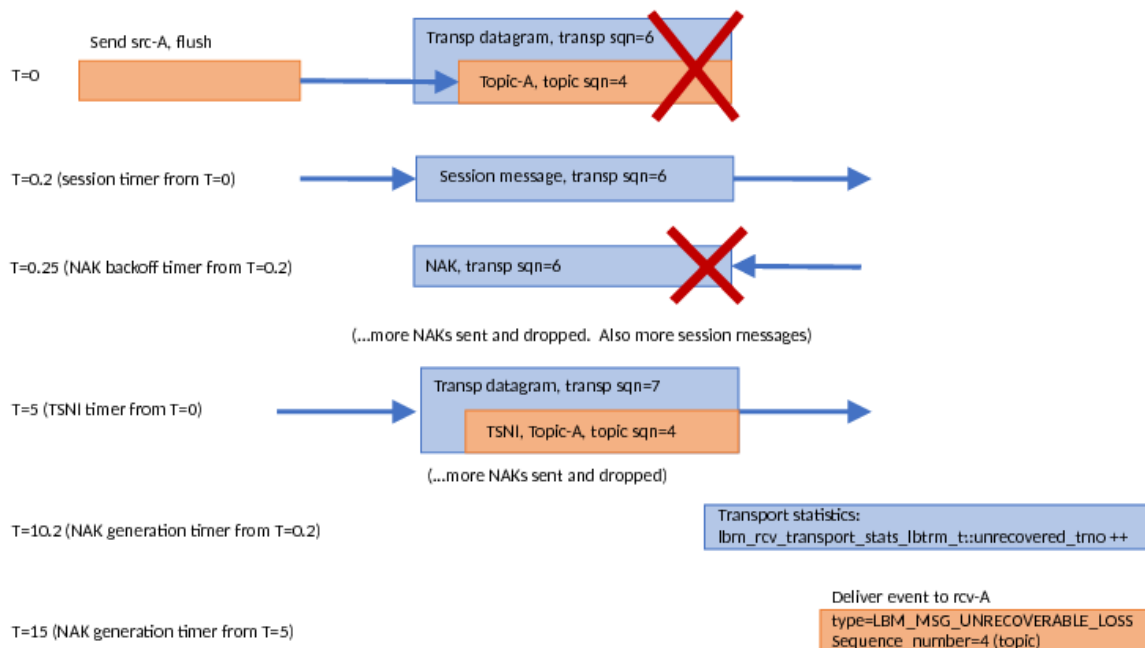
Send src-A, flush

T=0

Transp datagram, transp sqn=6

Topic-A, topic sqn=4

T=0.2 (session timer from T=0)

Session message, transp sqn=6

T=0.25 (NAK backoff timer from T=0.2)

NAK, transp sqn=6

(...more NAKs sent and dropped. Also more session messages)

T=5 (TSNI timer from T=0)

Transp datagram, transp sqn=7

TSNI, Topic-A, topic sqn=4

(...more NAKs sent and dropped)

T=10.2 (NAK generation timer from T=0.2)

Transport statistics:
lbm_rcv_transport_stats_lbtrm_t::unrecovered_tmo ++

Deliver event to rcv-A

T=15 (NAK generation timer from T=5)

type=LBM_MSG_UNRECOVERABLE_LOSS
Sequence_number=4 (topic)